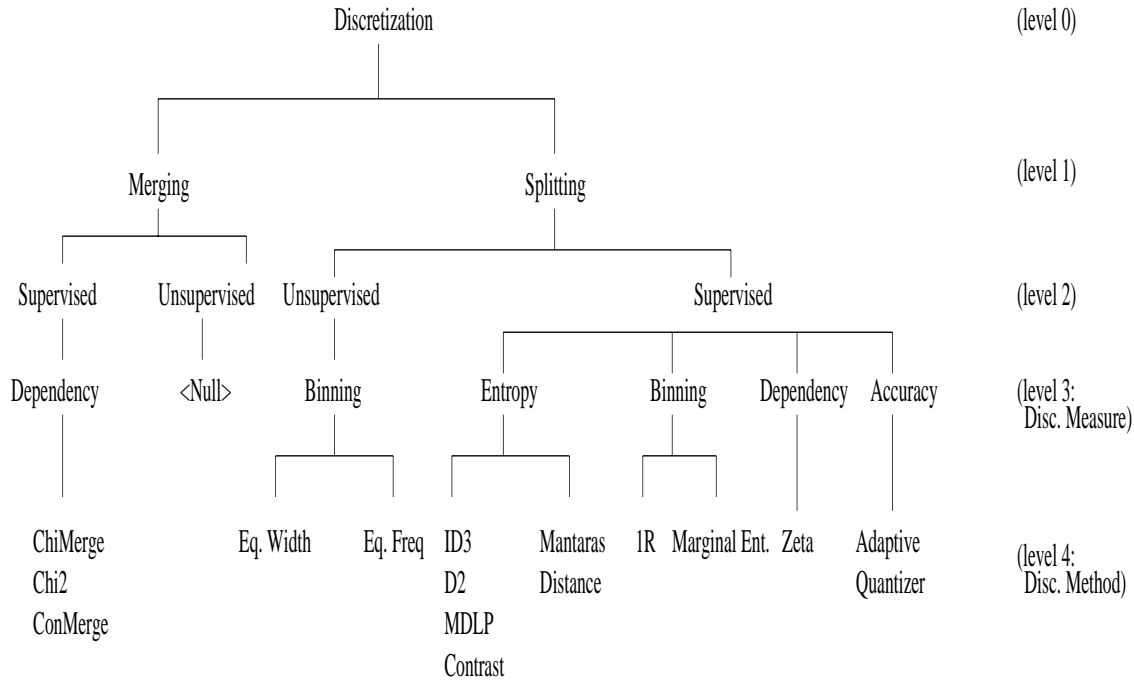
Discretization (level 0)

Merging Splitting (level 1)

Supervised Unsupervised Unsupervised Supervised (level 2)

Dependency <Null> Binning Entropy Binning Dependency Accuracy (level 3: Disc. Measure)

ChiMerge
Chi2
ConMerge

Eq. Width Eq. Freq

ID3
D2
MDLP
Contrast

Mantaras
Distance

1R Marginal Ent. Zeta

Adaptive
Quantizer

(level 4: Disc. Method)